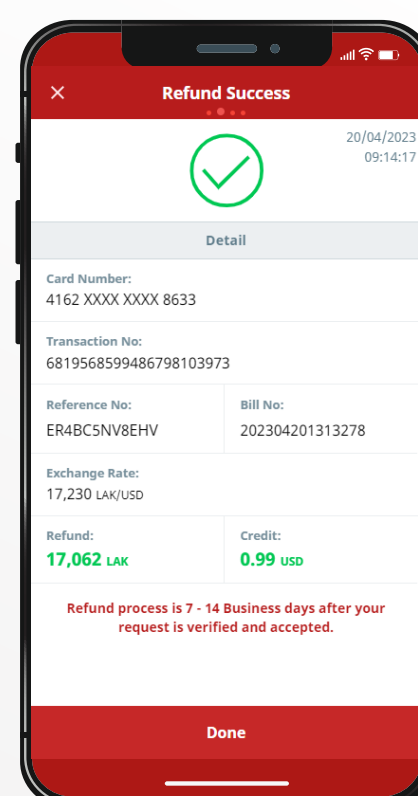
Refund Success

20/04/2023
09:14:17

Detail

Card Number:
4162 XXXX XXXX 8633

Transaction No:
681956859948679810397​3

Reference No:
ER4BC5NV8EHV

Bill No:
202304201313278

Exchange Rate:
17,230 LAK/USD

Refund:
17,062 LAK

Credit:
0.99 USD

Refund process is 7 - 14 Business days after your request is verified and accepted.

Done